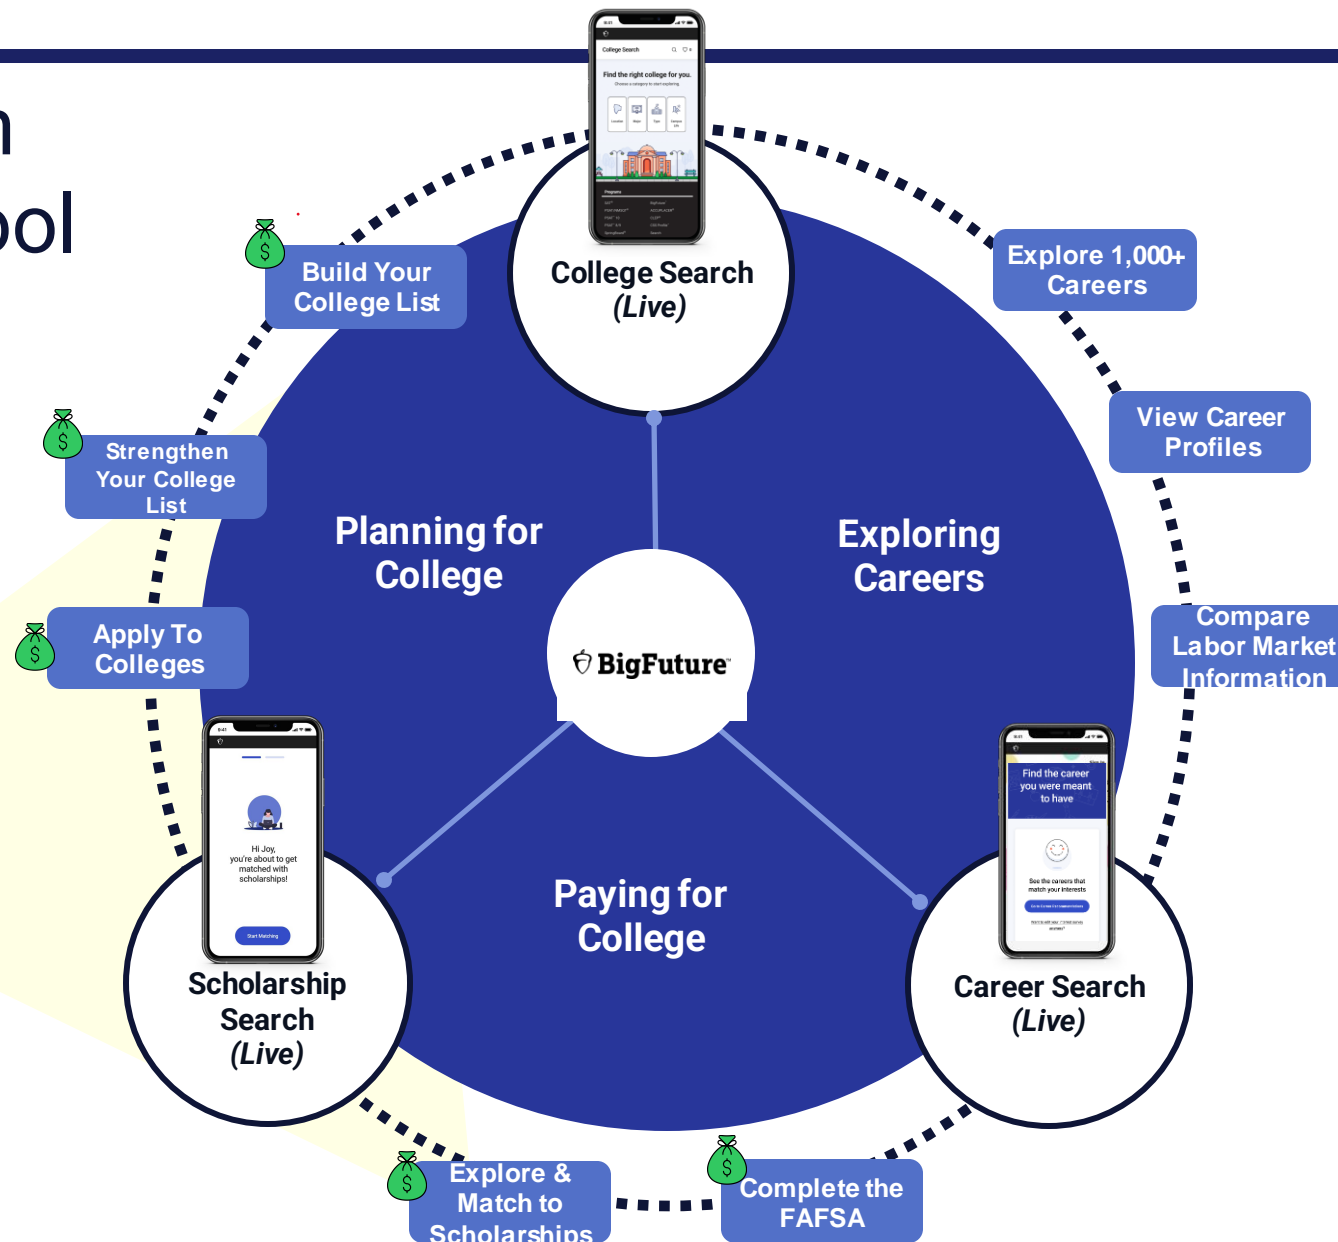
n
ool

College Search
Find the right college for you.

College Search
(Live)

Build Your College List

Explore 1,000+ Careers

View Career Profiles

Strengthen Your College List

Planning for College

Exploring Careers

Compare Labor Market Information

Apply To Colleges

BigFuture

Hi Joy, you're about to get matched with scholarships!

Start Matching

Find the career you were meant to have

See the careers that match your interests

Paying for College

Scholarship Search
(Live)

Career Search
(Live)

Explore & Match to Scholarships

Complete the FAFSA